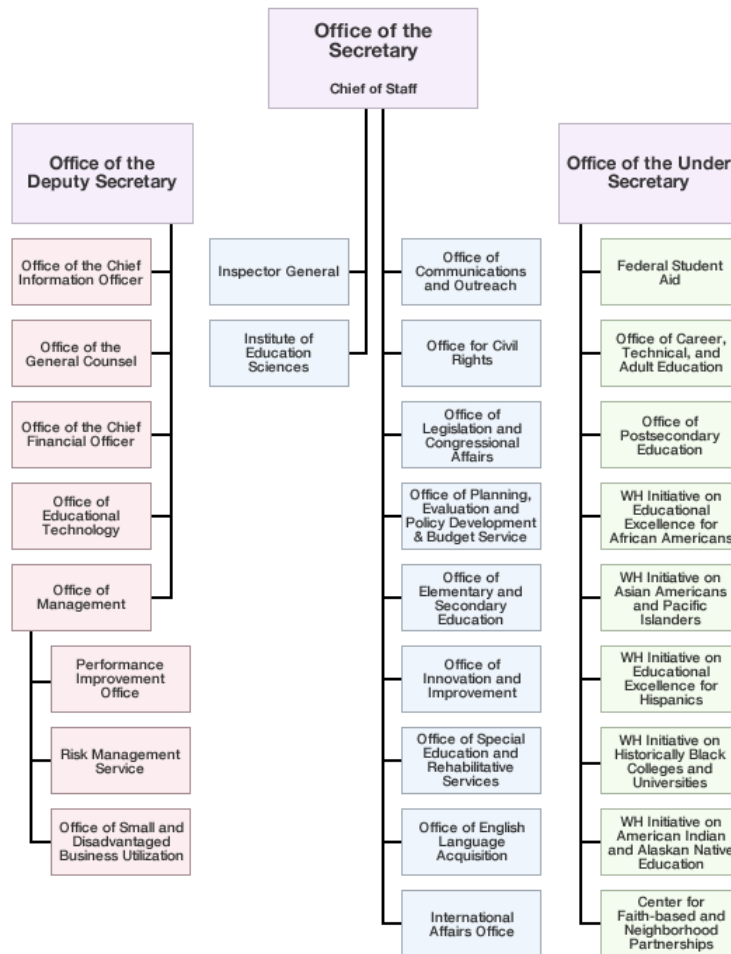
Office of the Secretary

Chief of Staff

Office of the Deputy Secretary

Office of the Chief Information Officer

Office of the General Counsel

Office of the Chief Financial Officer

Office of Educational Technology

Office of Management

Performance Improvement Office

Risk Management Service

Office of Small and Disadvantaged Business Utilization

Inspector General

Institute of Education Sciences

Office of Communications and Outreach

Office for Civil Rights

Office of Legislation and Congressional Affairs

Office of Planning, Evaluation and Policy Development & Budget Service

Office of Elementary and Secondary Education

Office of Innovation and Improvement

Office of Special Education and Rehabilitative Services

Office of English Language Acquisition

International Affairs Office

Office of the Under Secretary

Federal Student Aid

Office of Career, Technical, and Adult Education

Office of Postsecondary Education

WH Initiative on Educational Excellence for African Americans

WH Initiative on Asian Americans and Pacific Islanders

WH Initiative on Educational Excellence for Hispanics

WH Initiative on Historically Black Colleges and Universities

WH Initiative on American Indian and Alaskan Native Education

Center for Faith-based and Neighborhood Partnerships